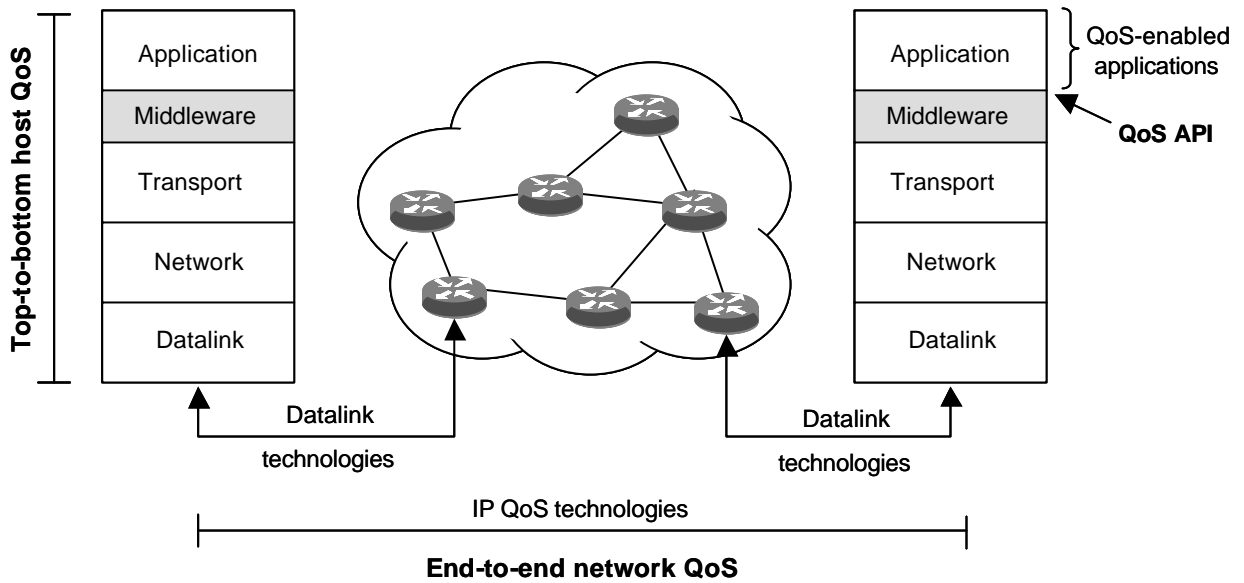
Top-to-bottom host QoS

Application
Middleware
Transport
Network
Datalink

Application
Middleware
Transport
Network
Datalink

QoS-enabled applications

QoS API

Datalink technologies

Datalink technologies

IP QoS technologies

End-to-end network QoS